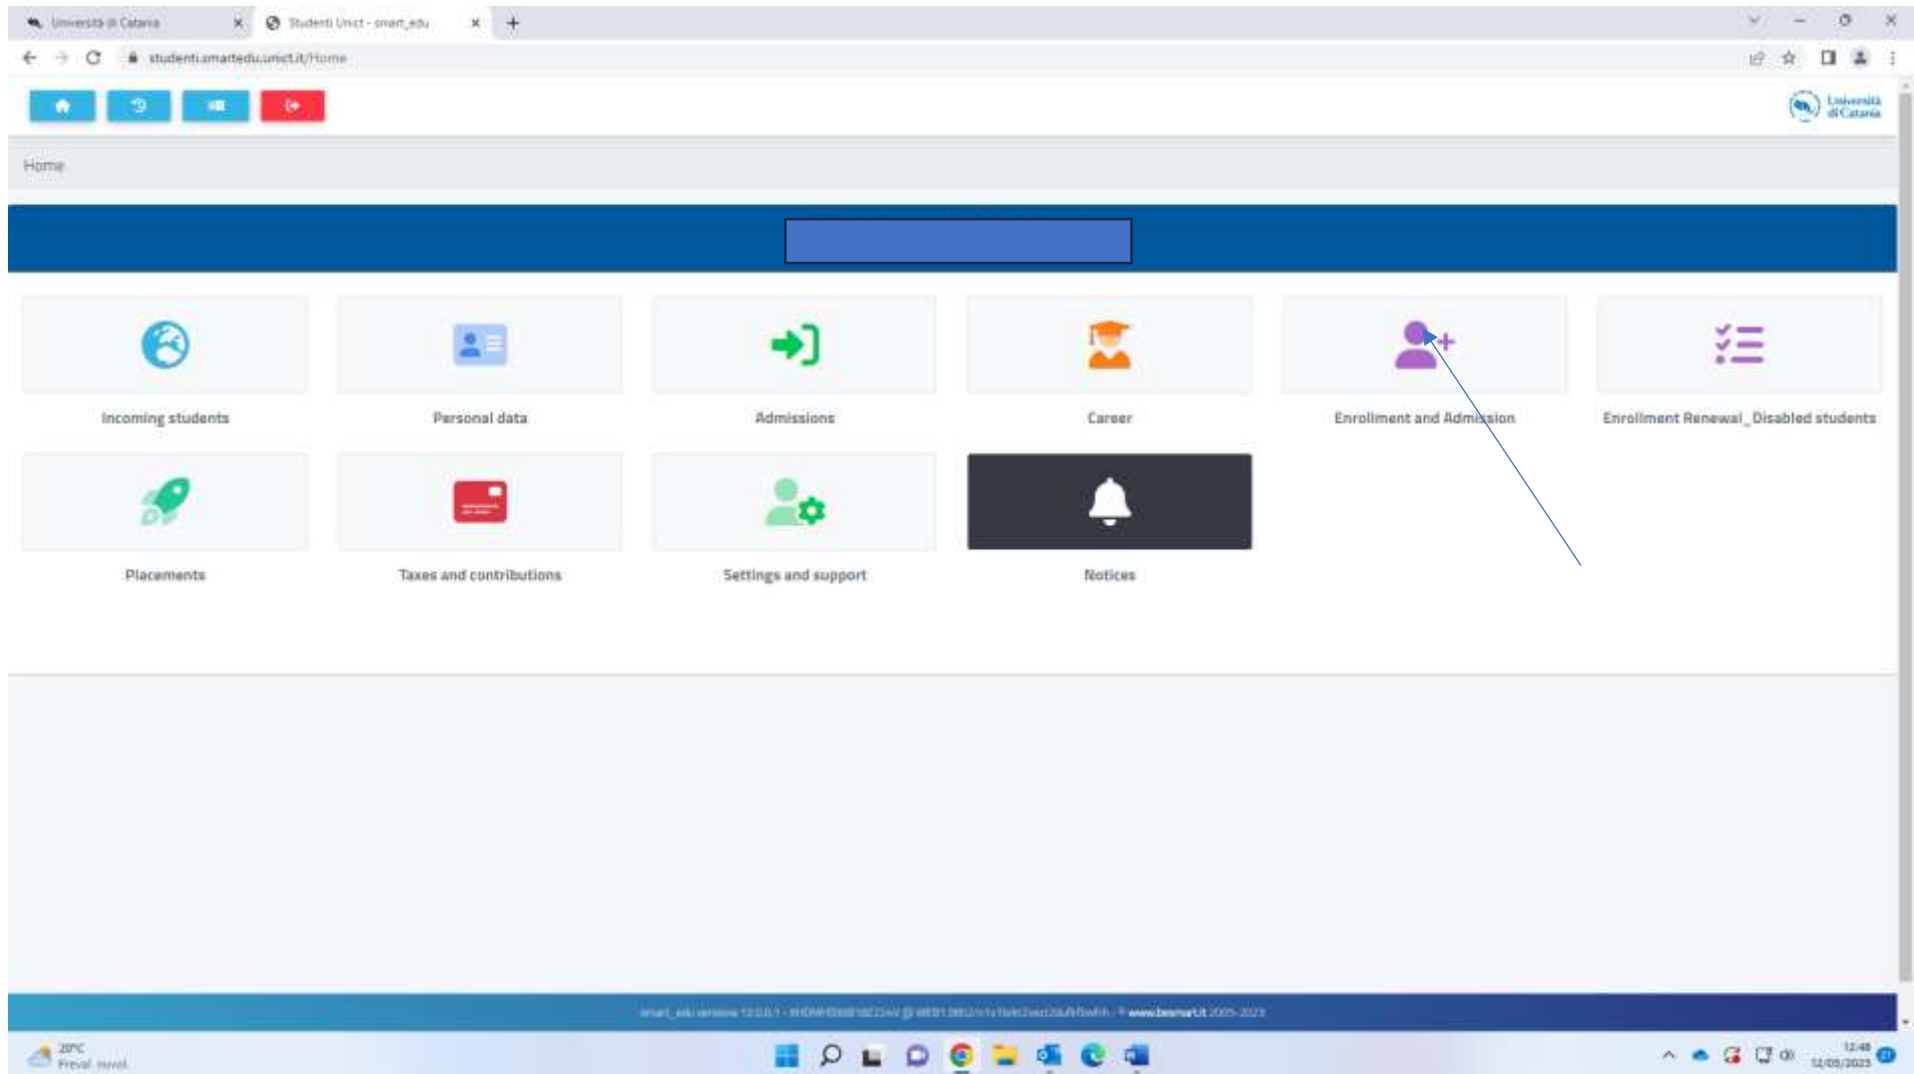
Università di Catania
Studenti Unict - smart_edu
studenti.smartedu.unict.it/Home

Università di Catania

Home

Incoming students
Personal data
Admissions
Career
Enrollment and Admission
Enrollment Renewal_Disabled students
Placements
Taxes and contributions
Settings and support
Notices

smart_edu version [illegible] - www.besmart.it 2005-2023

20°C
Preval. nuvol.
12:48
12/05/2023